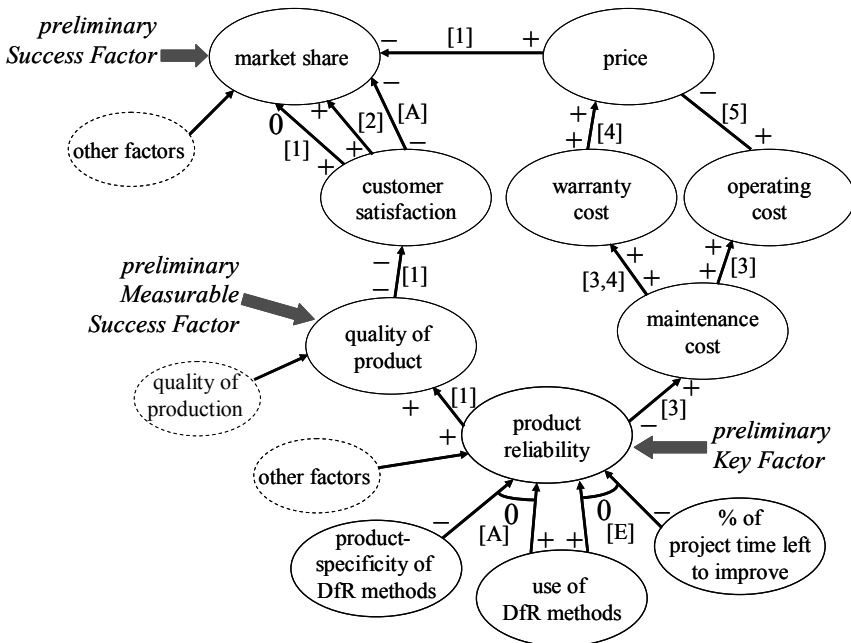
preliminary Success Factor

market share

[1]

price

other factors

0

[1]

[2]

[A]

customer satisfaction

[4]

[5]

warranty cost

operating cost

preliminary Measurable Success Factor

[1]

quality of product

[3,4]

[3]

maintenance cost

quality of production

[1]

product reliability

[3]

preliminary Key Factor

other factors

0

[A]

0

[E]

product-specificity of DfR methods

use of DfR methods

% of project time left to improve